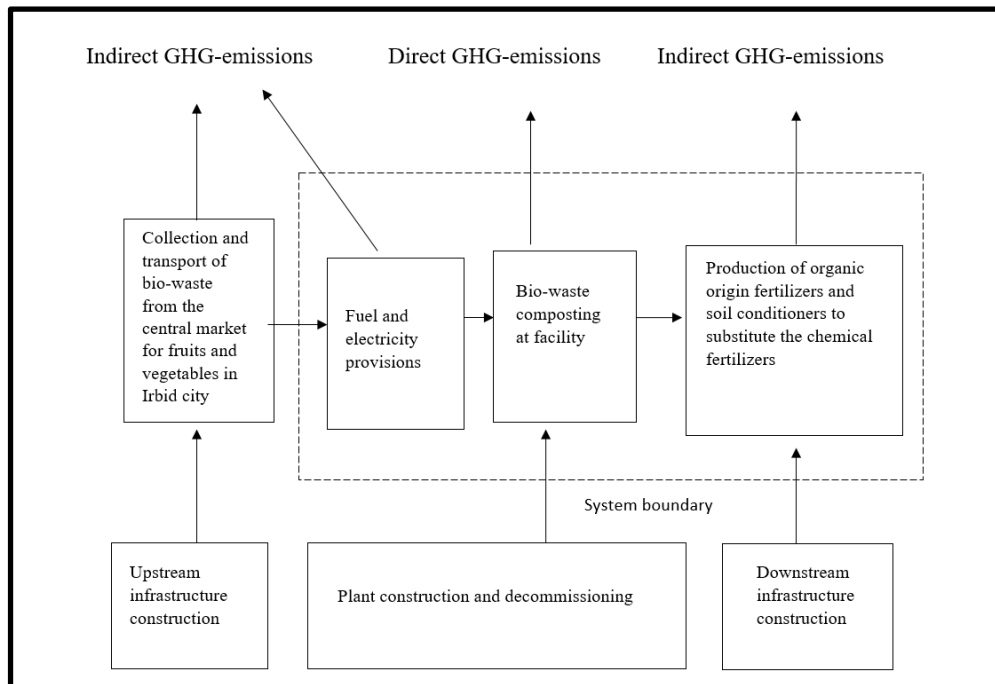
Indirect GHG-emissions

Direct GHG-emissions

Indirect GHG-emissions

Collection and transport of bio-waste from the central market for fruits and vegetables in Irbid city

Fuel and electricity provisions

Bio-waste composting at facility

Production of organic origin fertilizers and soil conditioners to substitute the chemical fertilizers

System boundary

Upstream infrastructure construction

Plant construction and decommissioning

Downstream infrastructure construction